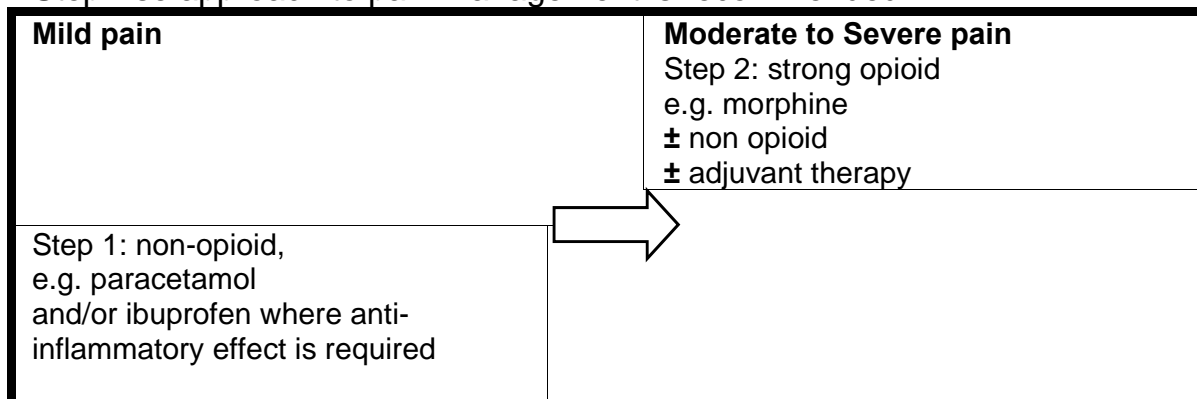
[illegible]

**Mild pain**

**Moderate to Severe pain**
Step 2: strong opioid
e.g. morphine
± non opioid
± adjuvant therapy

Step 1: non-opioid,
e.g. paracetamol
and/or ibuprofen where anti-inflammatory effect is required